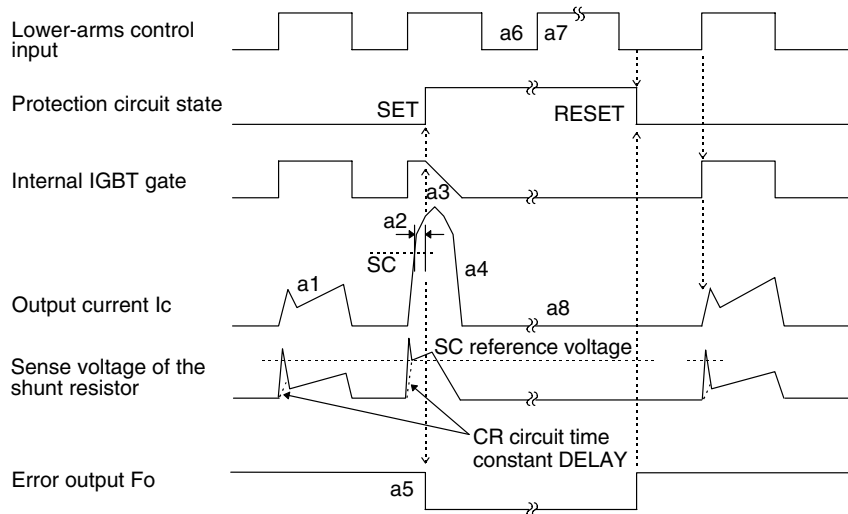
Lower-arms control input

a6 a7

Protection circuit state

SET

RESET

Internal IGBT gate

a3

a2

SC

a4

a1

Output current Ic

a8

Sense voltage of the shunt resistor

SC reference voltage

CR circuit time constant DELAY

Error output Fo

a5